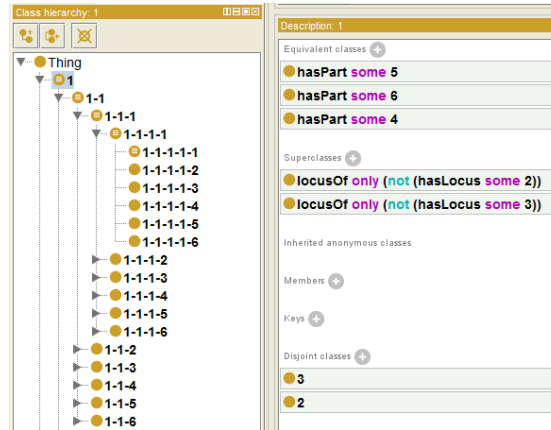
Class hierarchy: 1

Thing
1
1-1
1-1-1
1-1-1-1
1-1-1-1-1
1-1-1-1-2
1-1-1-1-3
1-1-1-1-4
1-1-1-1-5
1-1-1-1-6
1-1-1-2
1-1-1-3
1-1-1-4
1-1-1-5
1-1-1-6
1-1-2
1-1-3
1-1-4
1-1-5
1-1-6

Description: 1

Equivalent classes
hasPart some 5
hasPart some 6
hasPart some 4

Superclasses
locusOf only (not (hasLocus some 2))
locusOf only (not (hasLocus some 3))

Inherited anonymous classes

Members

Keys

Disjoint classes
3
2